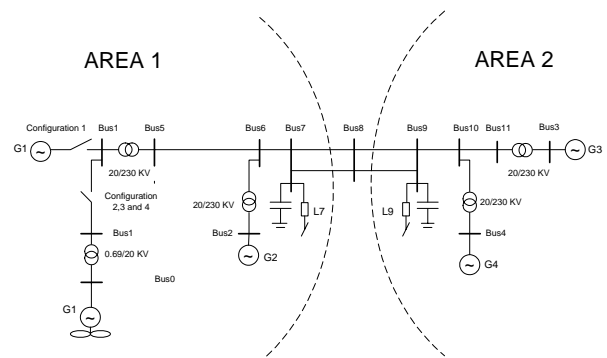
AREA 1

AREA 2

Configuration 1

G1

Bus1

Bus5

20/230 KV

Configuration 2,3 and 4

Bus1

0.69/20 KV

Bus0

G1

Bus6

20/230 KV

Bus2

G2

Bus7

L7

Bus8

Bus9

L9

Bus10

20/230 KV

Bus4

G4

Bus11

Bus3

20/230 KV

G3